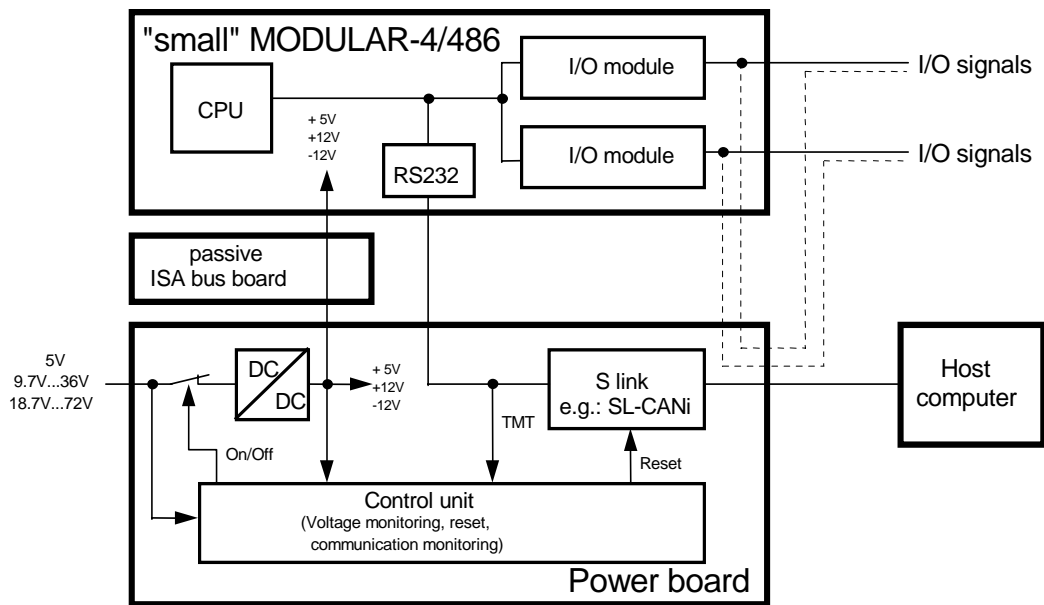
"small" MODULAR-4/486

CPU

+ 5V
+12V
-12V

I/O module

I/O module

RS232

I/O signals

I/O signals

passive
ISA bus board

5V
9.7V...36V
18.7V...72V

DC
DC

+ 5V
+12V
-12V

TMT

S link
e.g.: SL-CANi

Host
computer

On/Off

Reset

Control unit
(Voltage monitoring, reset, communication monitoring)

Power board